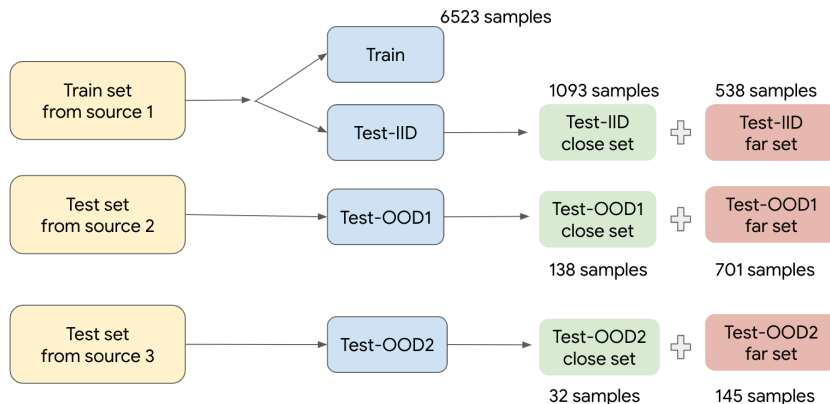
6523 samples

Train set from source 1

Train

Test-IID

1093 samples

Test-IID close set

538 samples

Test-IID far set

Test set from source 2

Test-OOD1

Test-OOD1 close set

Test-OOD1 far set

138 samples

701 samples

Test set from source 3

Test-OOD2

Test-OOD2 close set

Test-OOD2 far set

32 samples

145 samples